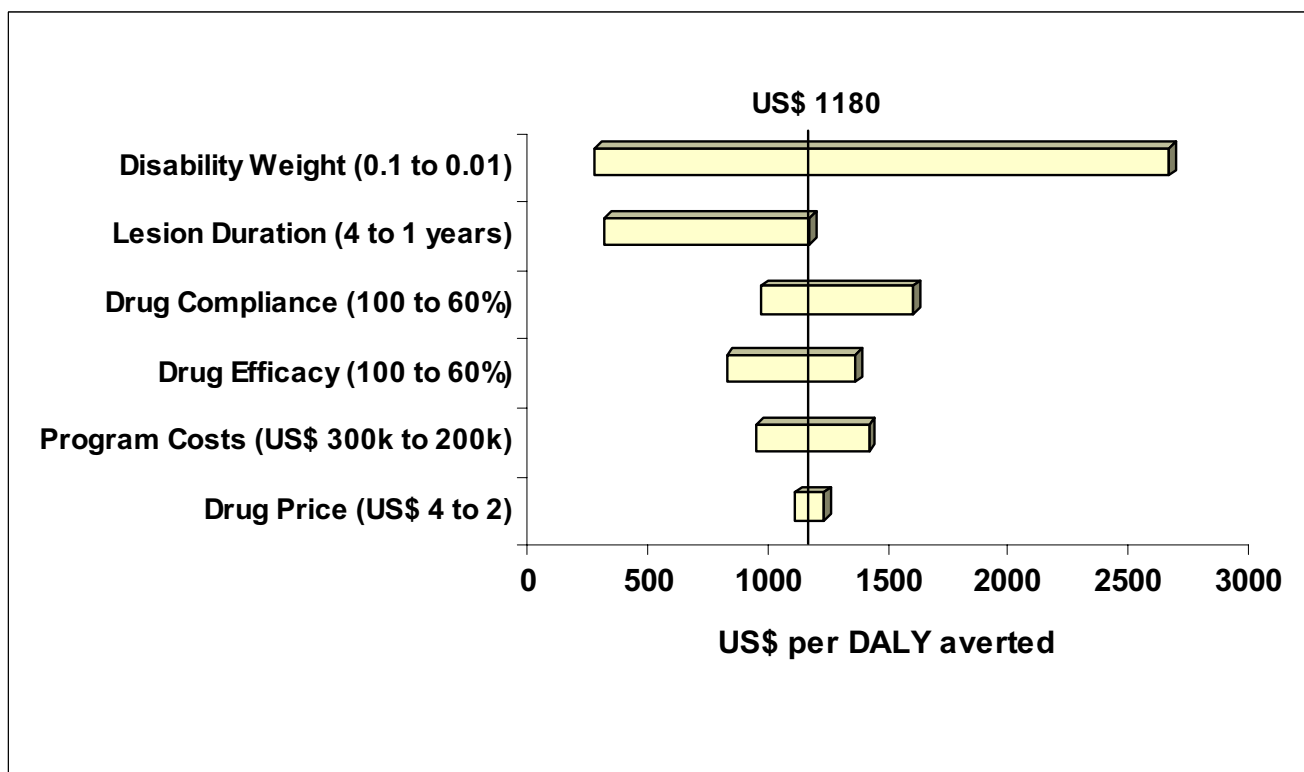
US$ 1180

Disability Weight (0.1 to 0.01)

Lesion Duration (4 to 1 years)

Drug Compliance (100 to 60%)

Drug Efficacy (100 to 60%)

Program Costs (US$ 300k to 200k)

Drug Price (US$ 4 to 2)

0 500 1000 1500 2000 2500 3000

US$ per DALY averted